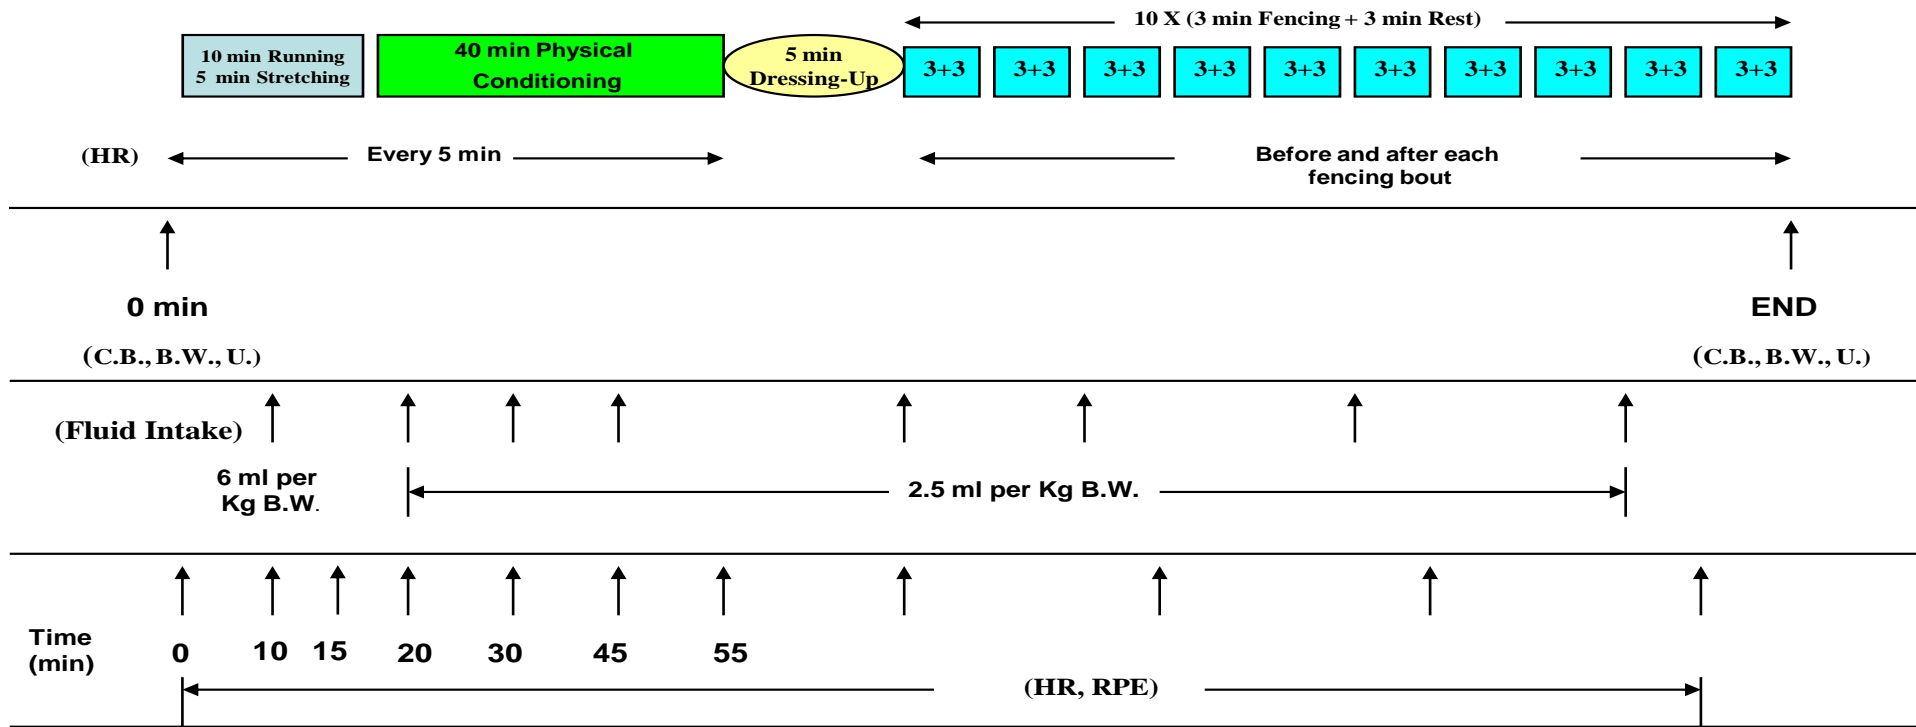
10 X (3 min Fencing + 3 min Rest)

10 min Running
5 min Stretching

40 min Physical Conditioning

5 min Dressing-Up

3+3 3+3 3+3 3+3 3+3 3+3 3+3 3+3 3+3 3+3

(HR) Every 5 min

Before and after each fencing bout

0 min

(C.B., B.W., U.)

END

(C.B., B.W., U.)

(Fluid Intake)

6 ml per Kg B.W.

2.5 ml per Kg B.W.

Time (min)

0 10 15 20 30 45 55

(HR, RPE)